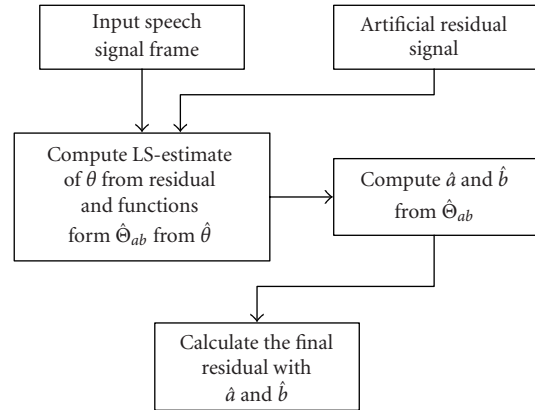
Input speech signal frame

Artificial residual signal

Compute LS-estimate of $\theta$ from residual and functions form $\hat{\Theta}_{ab}$ from $\hat{\theta}$

Compute $\hat{a}$ and $\hat{b}$ from $\hat{\Theta}_{ab}$

Calculate the final residual with $\hat{a}$ and $\hat{b}$